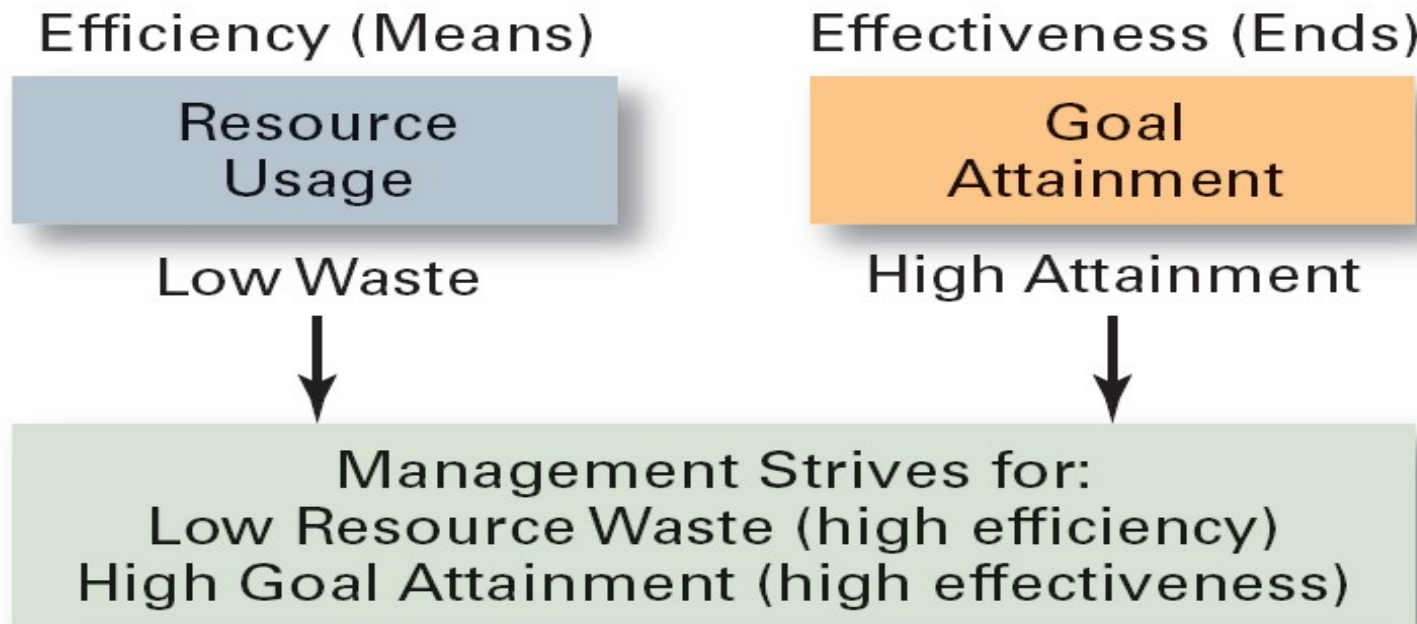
Efficiency (Means)

Resource Usage

Low Waste

Effectiveness (Ends)

Goal Attainment

High Attainment

Management Strives for:
Low Resource Waste (high efficiency)
High Goal Attainment (high effectiveness)